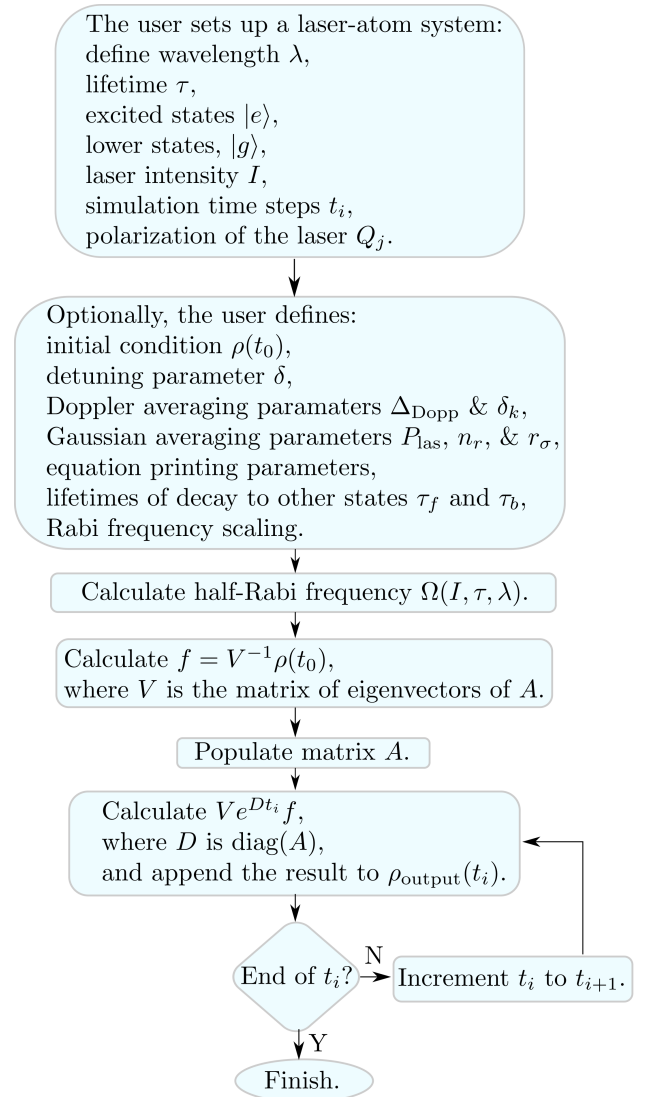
The user sets up a laser-atom system:
define wavelength $\lambda$,
lifetime $\tau$,
excited states $|e\rangle$,
lower states, $|g\rangle$,
laser intensity $I$,
simulation time steps $t_i$,
polarization of the laser $Q_j$.

Optionally, the user defines:
initial condition $\rho(t_0)$,
detuning parameter $\delta$,
Doppler averaging paramaters $\Delta_{\text{Dopp}}$ & $\delta_k$,
Gaussian averaging parameters $P_{\text{las}}$, $n_r$, & $r_\sigma$,
equation printing parameters,
lifetimes of decay to other states $\tau_f$ and $\tau_b$,
Rabi frequency scaling.

Calculate half-Rabi frequency $\Omega(I, \tau, \lambda)$.

Calculate $f = V^{-1}\rho(t_0)$,
where $V$ is the matrix of eigenvectors of $A$.

Populate matrix $A$.

Calculate $Ve^{Dt_i}f$,
where $D$ is diag$(A)$,
and append the result to $\rho_{\text{output}}(t_i)$.

End of $t_i$?

N

Increment $t_i$ to $t_{i+1}$.

Y

Finish.